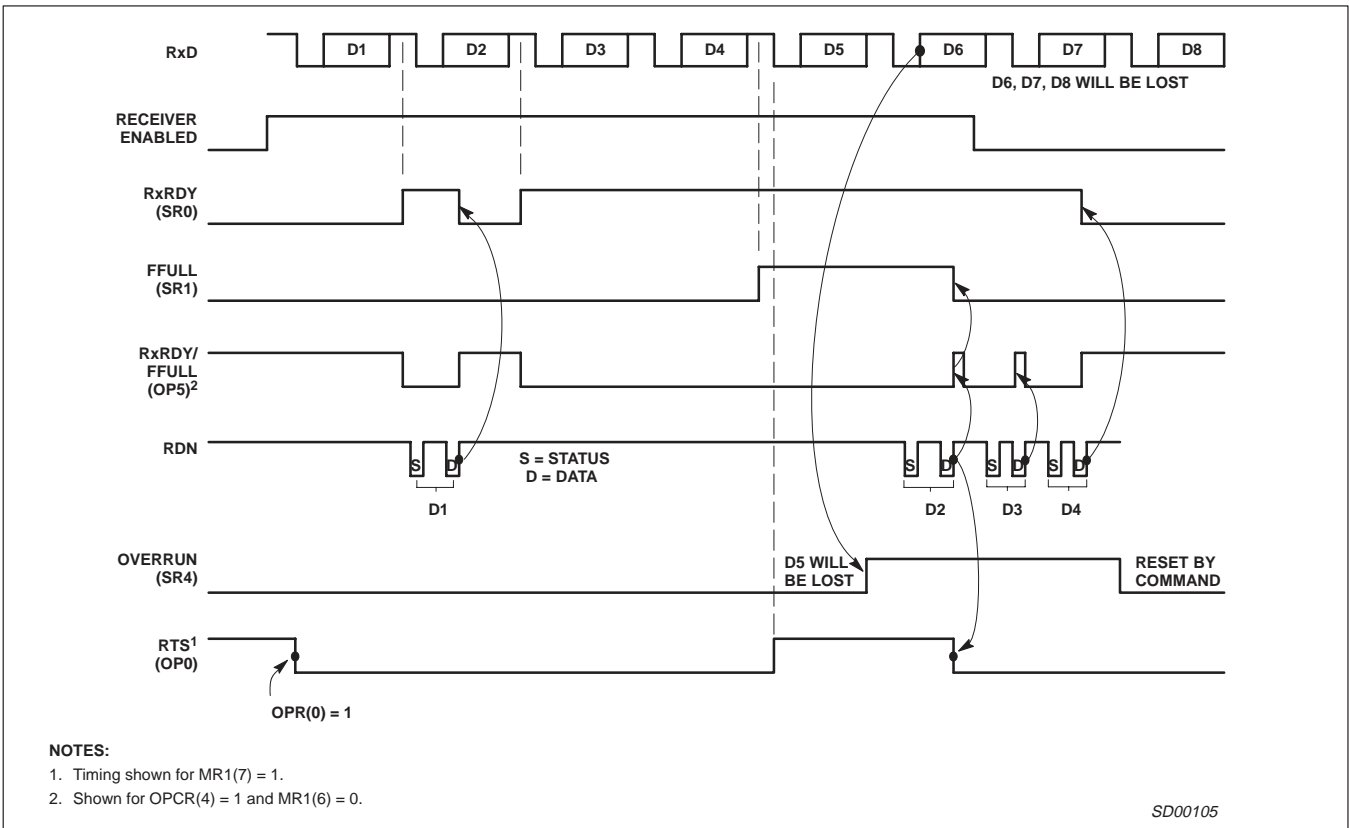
RxD

D1 D2 D3 D4 D5 D6 D7 D8

D6, D7, D8 WILL BE LOST

RECEIVER ENABLED

RxRDY (SR0)

FFULL (SR1)

RxRDY/ FFULL (OP5)$^2$

RDN

S D

S = STATUS
D = DATA

D1

S D S D S D

D2 D3 D4

OVERRUN (SR4)

D5 WILL BE LOST

RESET BY COMMAND

RTS$^1$ (OP0)

OPR(0) = 1

NOTES:
1. Timing shown for MR1(7) = 1.
2. Shown for OPCR(4) = 1 and MR1(6) = 0.

SD00105